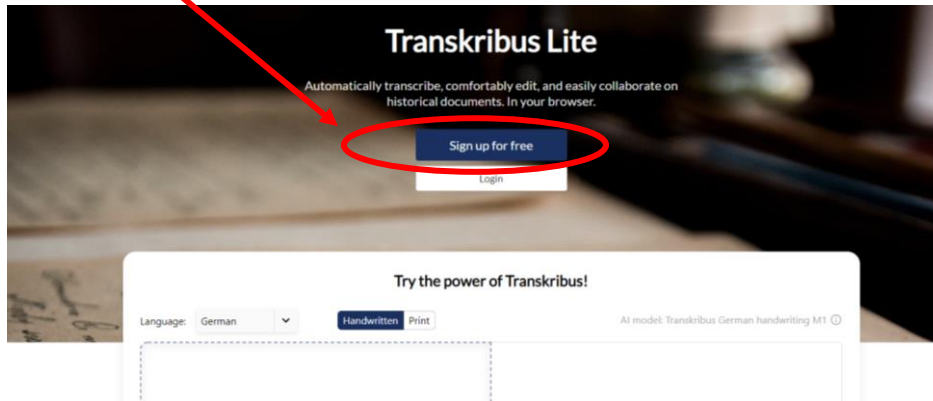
Transkribus Lite

Automatically transcribe, comfortably edit, and easily collaborate on historical documents. In your browser.

Sign up for free

Login

Try the power of Transkribus!

Language: German

Handwritten Print

AI model: Transkribus German handwriting M1